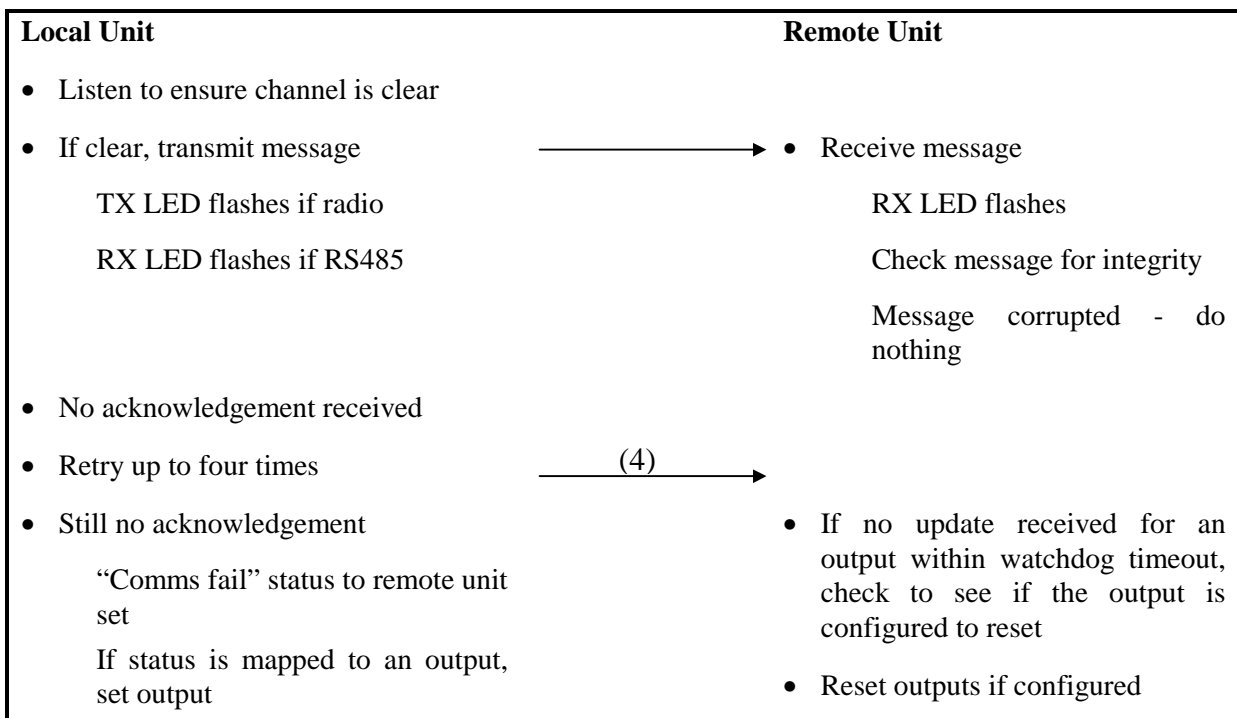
**Local Unit**

- Listen to ensure channel is clear
- If clear, transmit message

TX LED flashes if radio

RX LED flashes if RS485

- No acknowledgement received
- Retry up to four times
- Still no acknowledgement

"Comms fail" status to remote unit set

If status is mapped to an output, set output

(4)

**Remote Unit**

- Receive message

RX LED flashes

Check message for integrity

Message corrupted - do nothing

- If no update received for an output within watchdog timeout, check to see if the output is configured to reset
- Reset outputs if configured